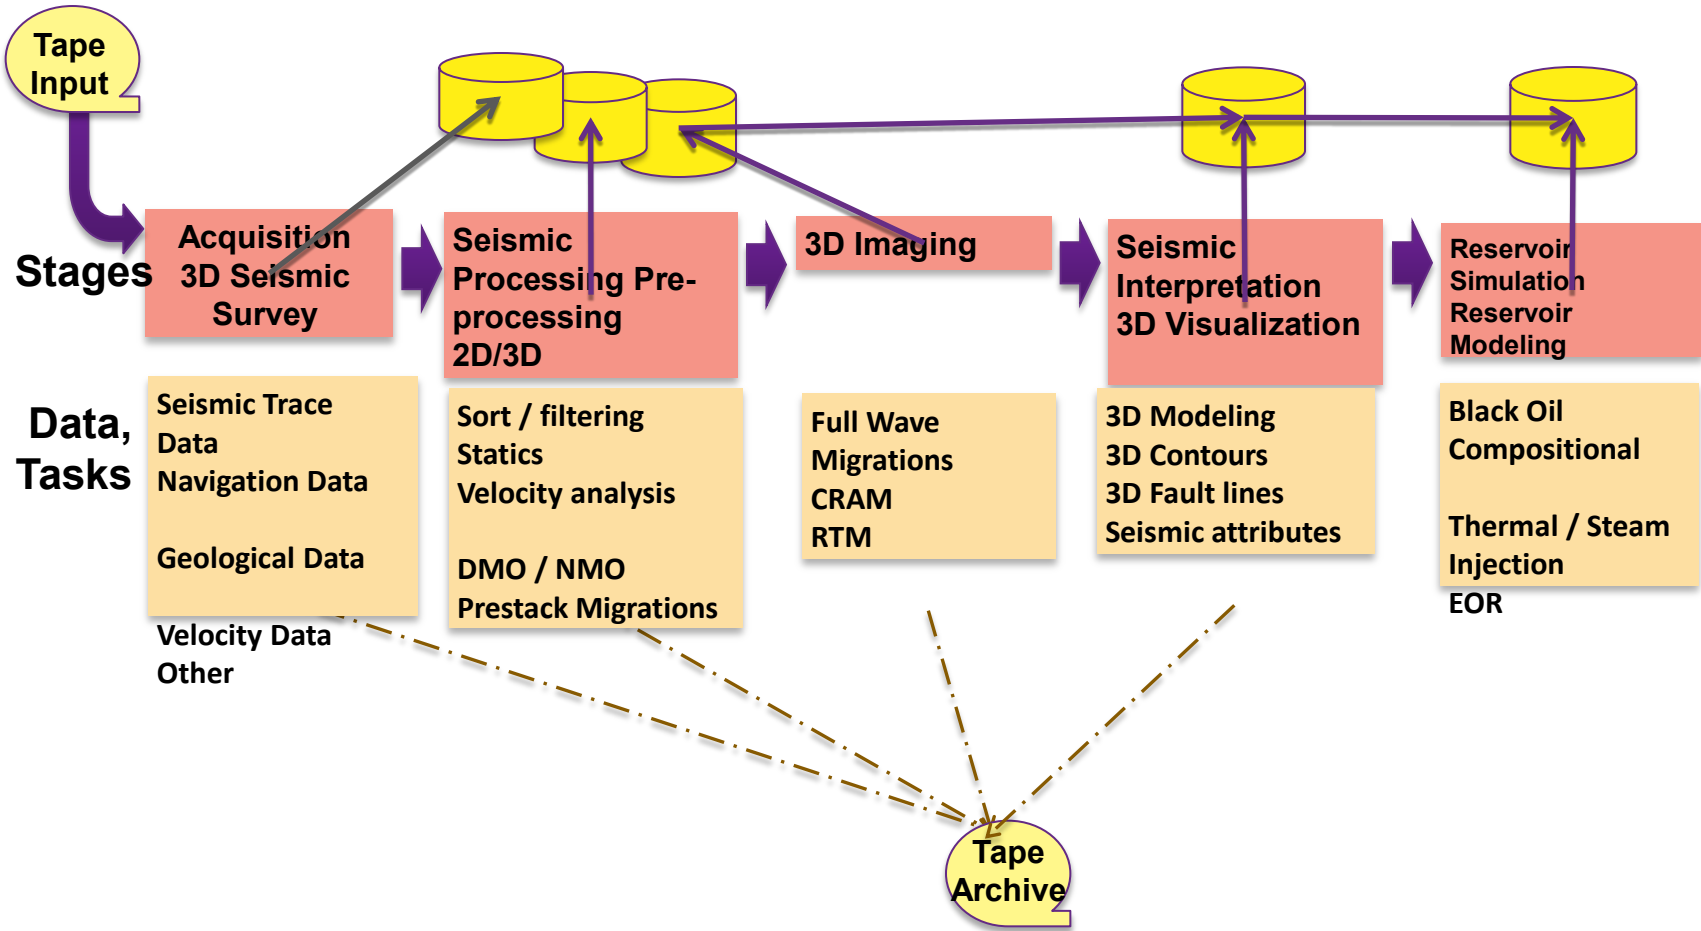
Tape Input

Stages

Acquisition 3D Seismic Survey

Seismic Processing Pre-processing 2D/3D

3D Imaging

Seismic Interpretation 3D Visualization

Reservoir Simulation Reservoir Modeling

Data, Tasks

Seismic Trace Data
Navigation Data

Geological Data

Velocity Data
Other

Sort / filtering
Statics
Velocity analysis

DMO / NMO
Prestack Migrations

Full Wave Migrations
CRAM
RTM

3D Modeling
3D Contours
3D Fault lines
Seismic attributes

Black Oil
Compositional

Thermal / Steam Injection
EOR

Tape Archive